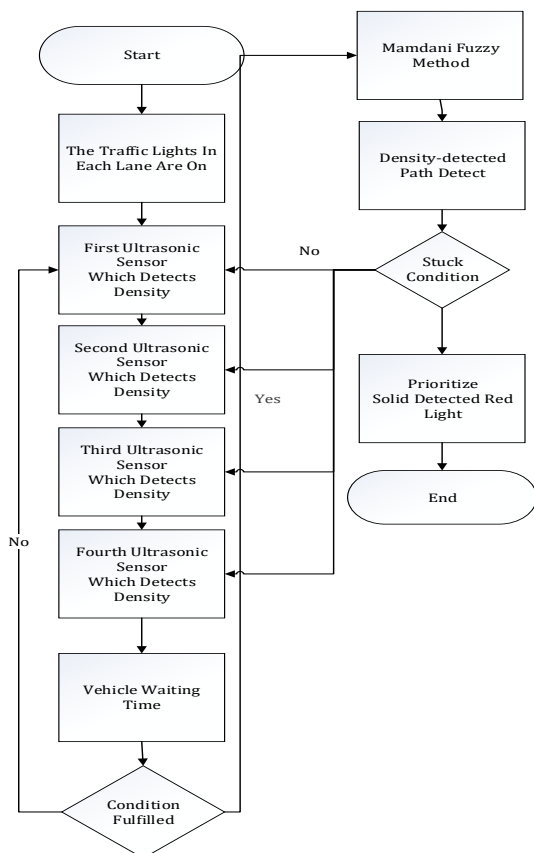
Start

The Traffic Lights In Each Lane Are On

First Ultrasonic Sensor Which Detects Density

Second Ultrasonic Sensor Which Detects Density

Third Ultrasonic Sensor Which Detects Density

Fourth Ultrasonic Sensor Which Detects Density

Vehicle Waiting Time

Condition Fulfilled

No

Mamdani Fuzzy Method

Density-detected Path Detect

Stuck Condition

No

Yes

Prioritize Solid Detected Red Light

End